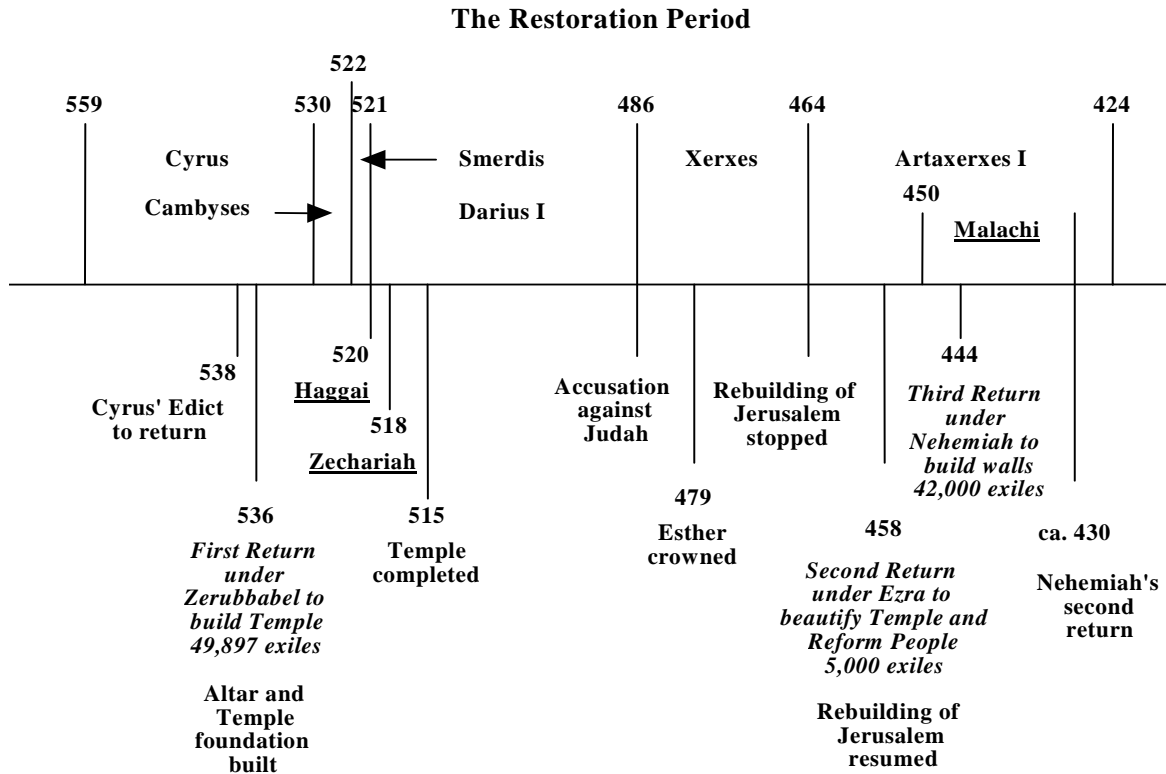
The Restoration Period

522

559

530

521

486

464

424

Cyrus

Smerdis

Xerxes

Artaxerxes I

Cambyses

Darius I

450

Malachi

520

Haggai

518

Zechariah

538

Cyrus' Edict to return

536

*First Return under Zerubbabel to build Temple 49,897 exiles*

Altar and Temple foundation built

515

Temple completed

Accusation against Judah

479

Esther crowned

Rebuilding of Jerusalem stopped

458

*Second Return under Ezra to beautify Temple and Reform People 5,000 exiles*

Rebuilding of Jerusalem resumed

444

*Third Return under Nehemiah to build walls 42,000 exiles*

ca. 430

Nehemiah's second return